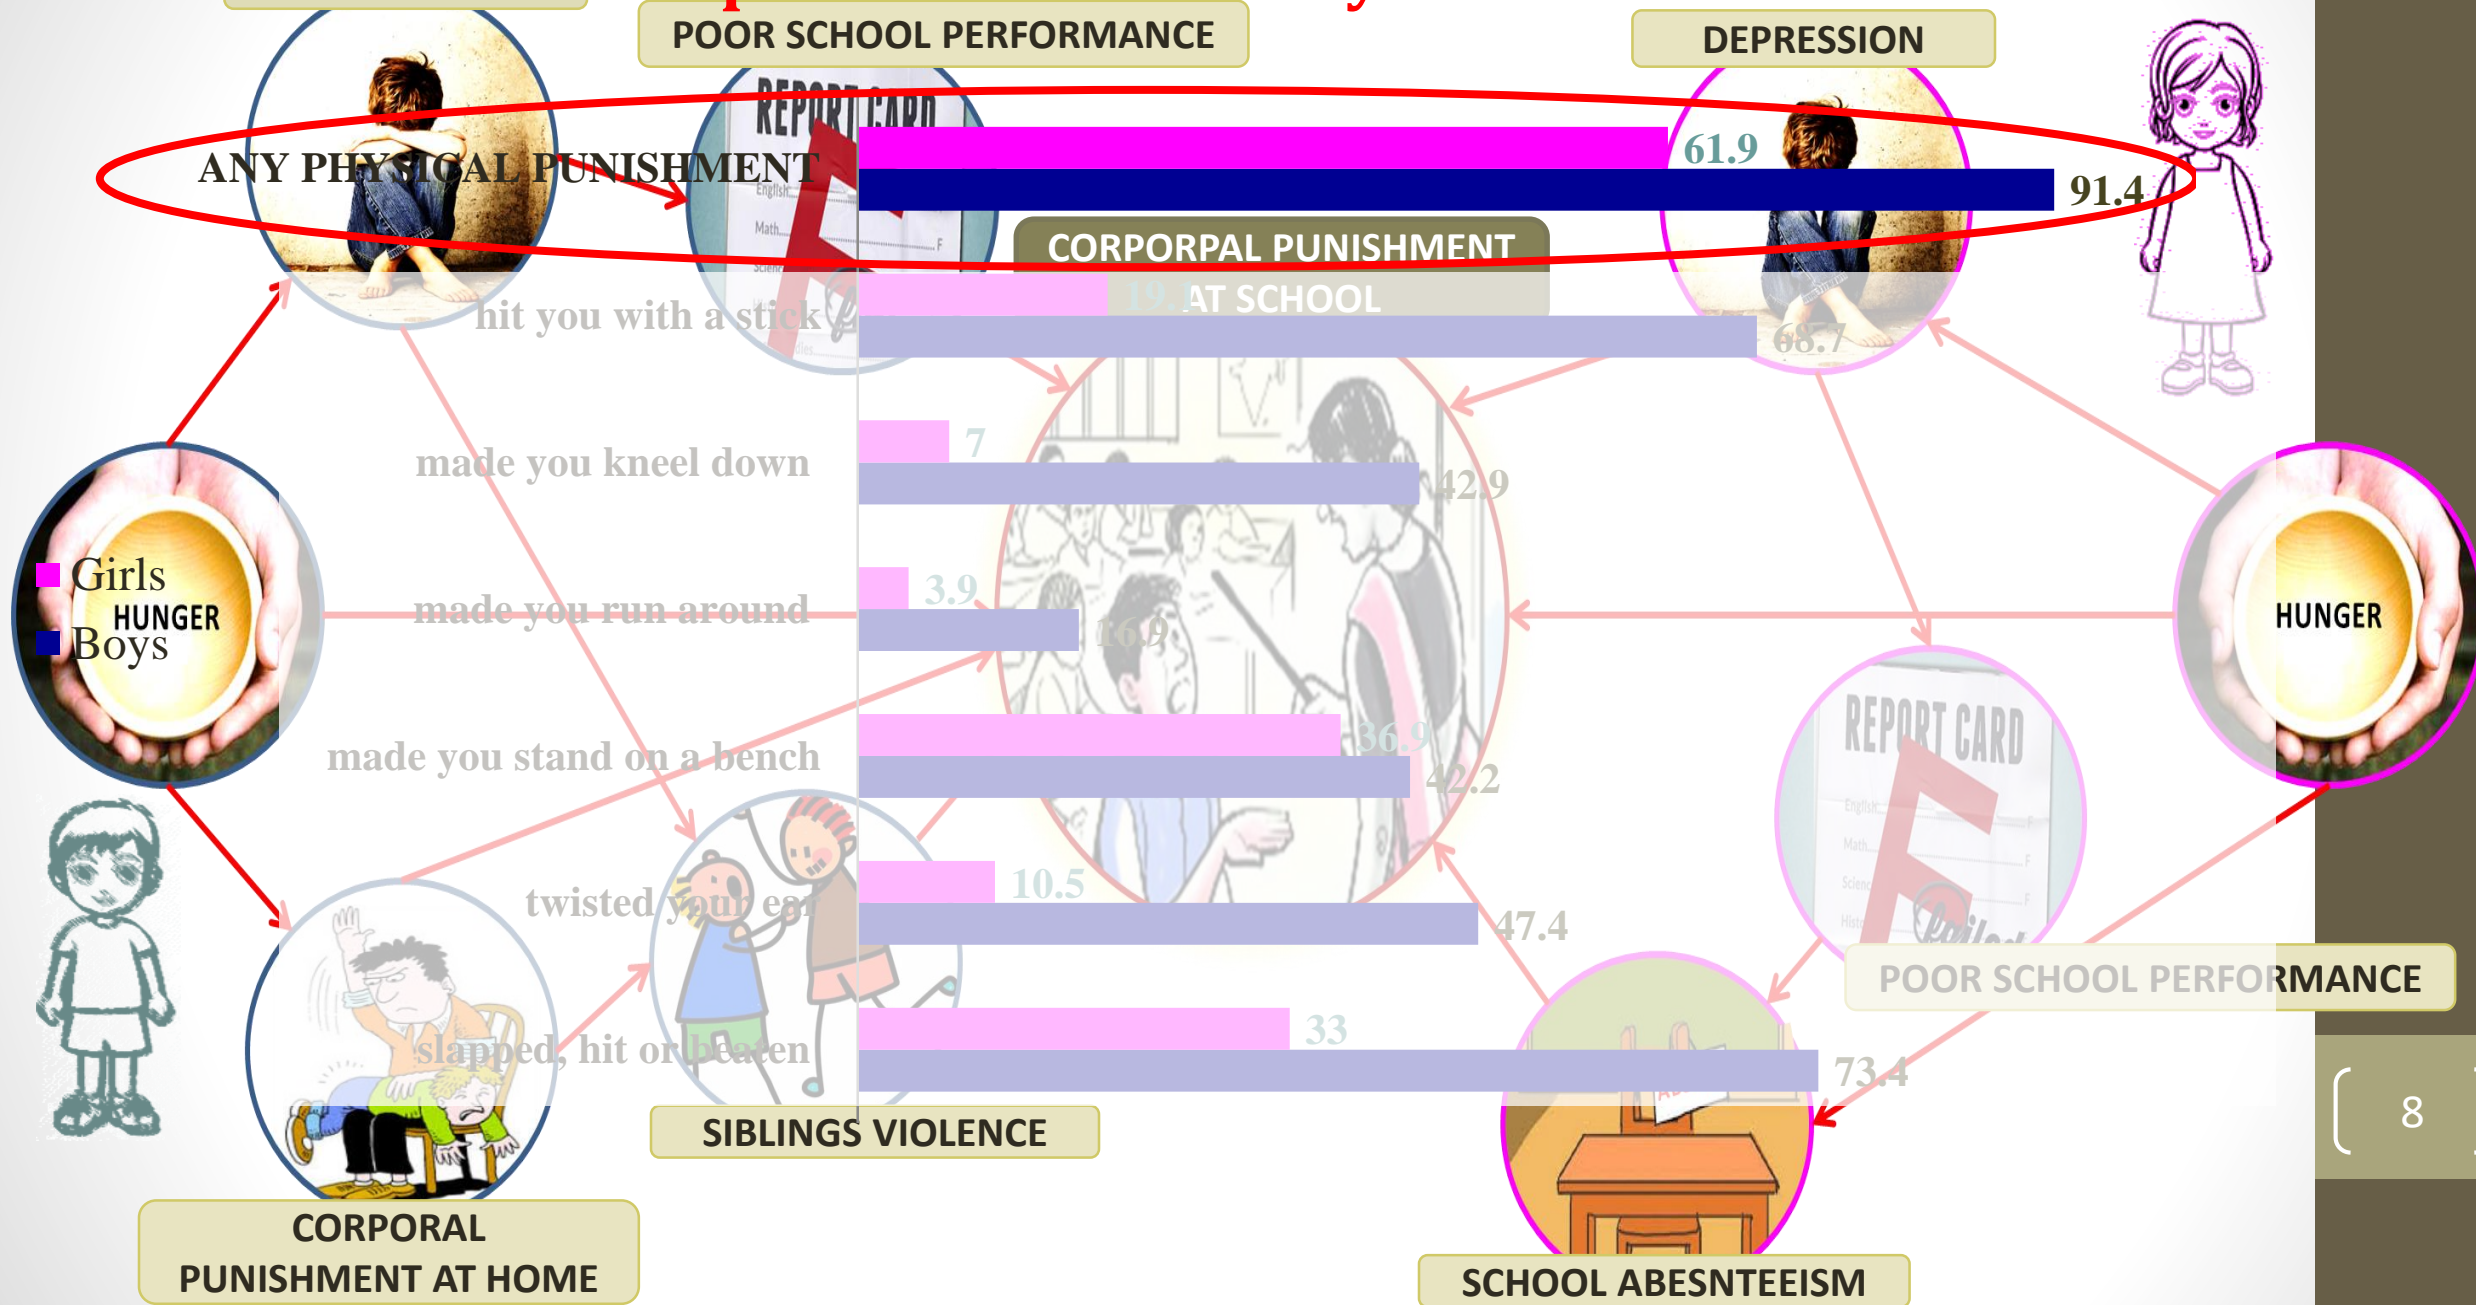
POOR SCHOOL PERFORMANCE

DEPRESSION

ANY PHYSICAL PUNISHMENT

61.9

91.4

CORPORPAL PUNISHMENT AT SCHOOL

hit you with a stick

19.1

68.7

made you kneel down

7

42.9

made you run around

3.9

16.9

made you stand on a bench

36.9

42.2

twisted your ear

10.5

47.4

slapped, hit or beaten

33

73.4

Girls

Boys

HUNGER

HUNGER

REPORT CARD

POOR SCHOOL PERFORMANCE

SIBLINGS VIOLENCE

CORPORAL PUNISHMENT AT HOME

SCHOOL ABESNTEEISM

8